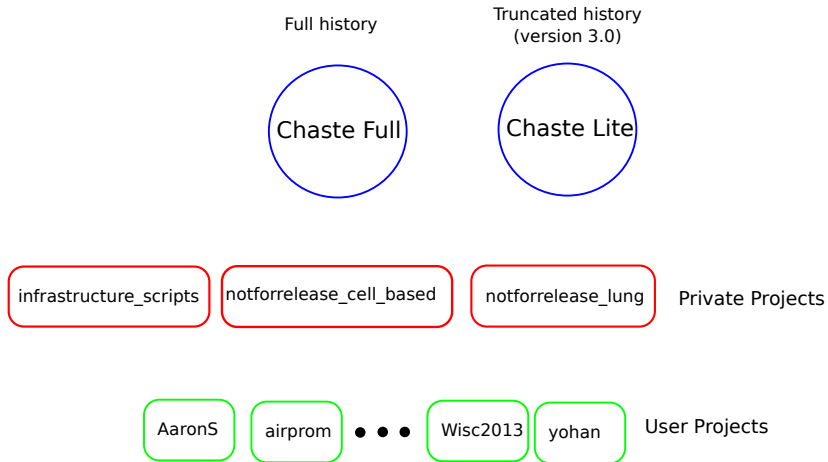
Full history

Truncated history
(version 3.0)

Chaste Full

Chaste Lite

infrastructure_scripts

notforrelease_cell_based

notforrelease_lung

Private Projects

AaronS

airprom

Wisc2013

yohan

User Projects